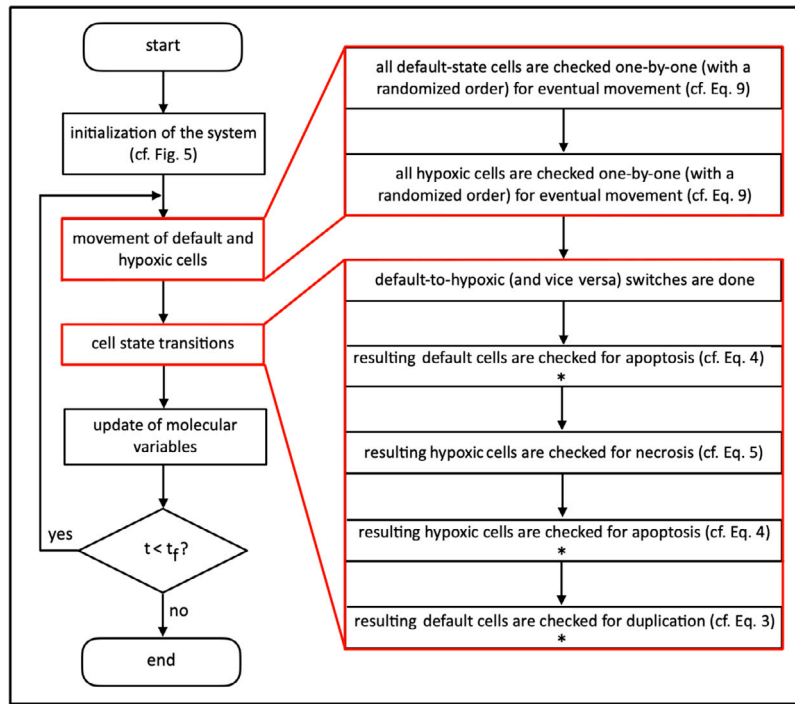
start

initialization of the system (cf. Fig. 5)

movement of default and hypoxic cells

cell state transitions

update of molecular variables

yes

$t < t_f$?

no

end

all default-state cells are checked one-by-one (with a randomized order) for eventual movement (cf. Eq. 9)

all hypoxic cells are checked one-by-one (with a randomized order) for eventual movement (cf. Eq. 9)

default-to-hypoxic (and vice versa) switches are done

resulting default cells are checked for apoptosis (cf. Eq. 4)
*

resulting hypoxic cells are checked for necrosis (cf. Eq. 5)

resulting hypoxic cells are checked for apoptosis (cf. Eq. 4)
*

resulting default cells are checked for duplication (cf. Eq. 3)
*